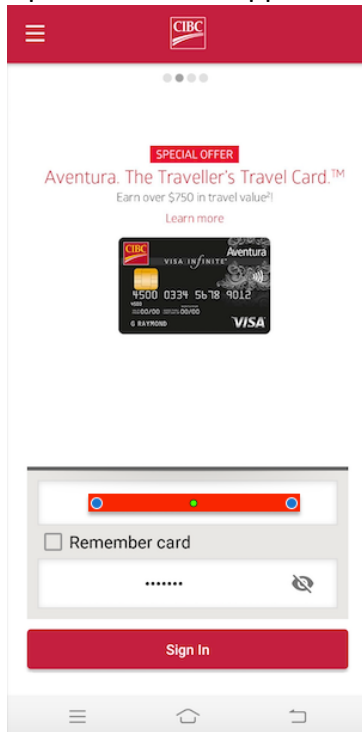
CIBC

SPECIAL OFFER
Aventura. The Traveller's Travel Card.™
Earn over $750 in travel value²!
Learn more

CIBC
VISA INFINITE
Aventura
4500 0334 5678 9012
00/00 00/00
G RAYMOND
VISA

Remember card

•••••••

Sign In